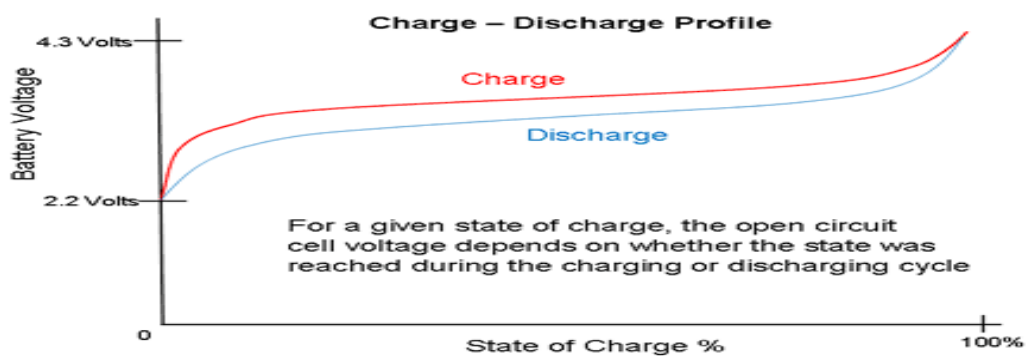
Charge – Discharge Profile

4.3 Volts

Battery Voltage

Charge

Discharge

2.2 Volts

For a given state of charge, the open circuit cell voltage depends on whether the state was reached during the charging or discharging cycle

0

State of Charge %

100%